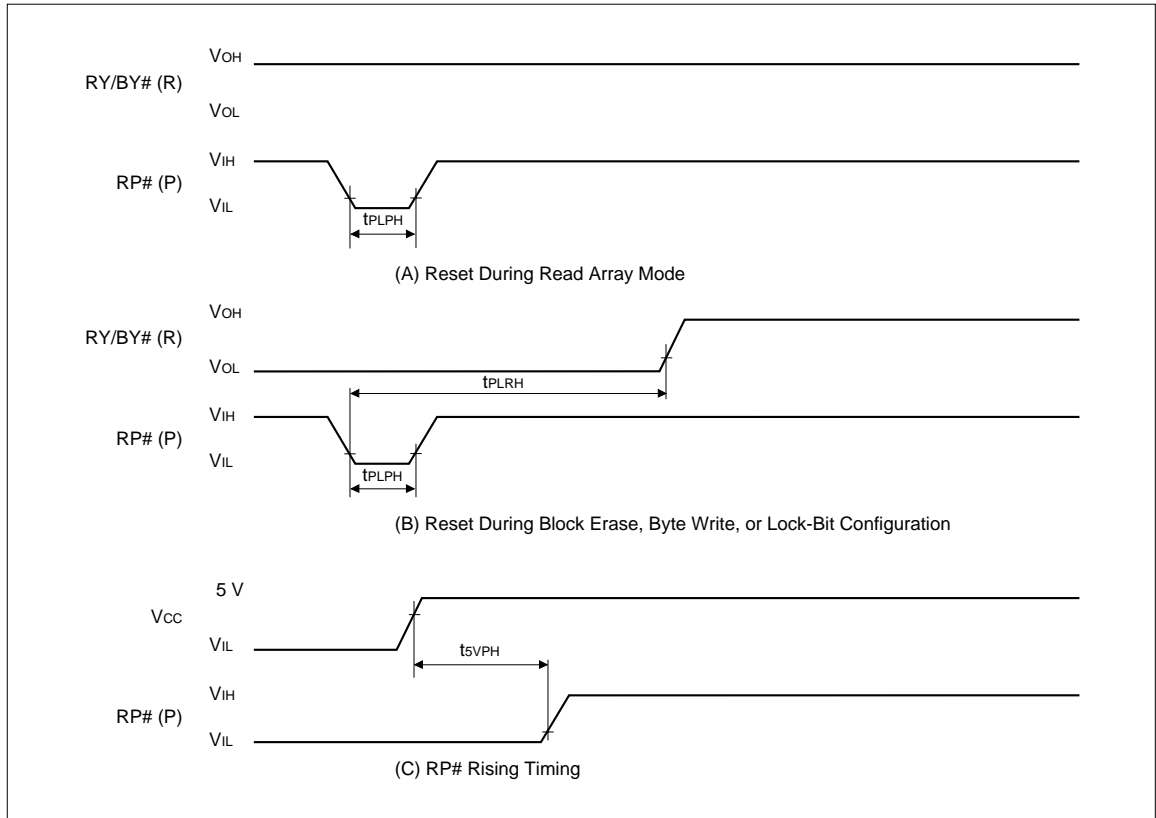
$V_{OH}$
RY/BY# (R)
$V_{OL}$
$V_{IH}$
RP# (P)
$V_{IL}$
$t_{PLPH}$
(A) Reset During Read Array Mode

$V_{OH}$
RY/BY# (R)
$V_{OL}$
$t_{PLRH}$
$V_{IH}$
RP# (P)
$V_{IL}$
$t_{PLPH}$
(B) Reset During Block Erase, Byte Write, or Lock-Bit Configuration

5 V
$V_{CC}$
$V_{IL}$
$t_{5VPH}$
$V_{IH}$
RP# (P)
$V_{IL}$
(C) RP# Rising Timing